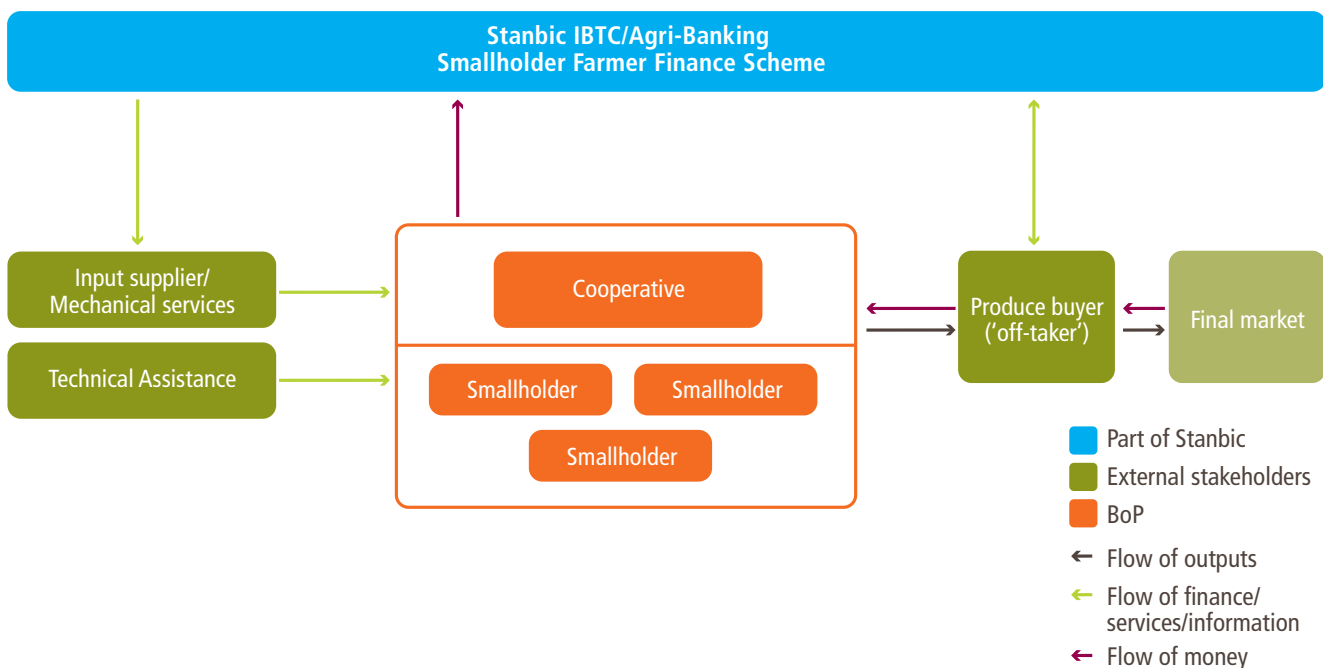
Stanbic IBTC/Agri-Banking
Smallholder Farmer Finance Scheme

Input supplier/
Mechanical services

Technical Assistance

Cooperative

Smallholder

Smallholder

Smallholder

Produce buyer
('off-taker')

Final market

Part of Stanbic

External stakeholders

BoP

Flow of outputs

Flow of finance/
services/information

Flow of money